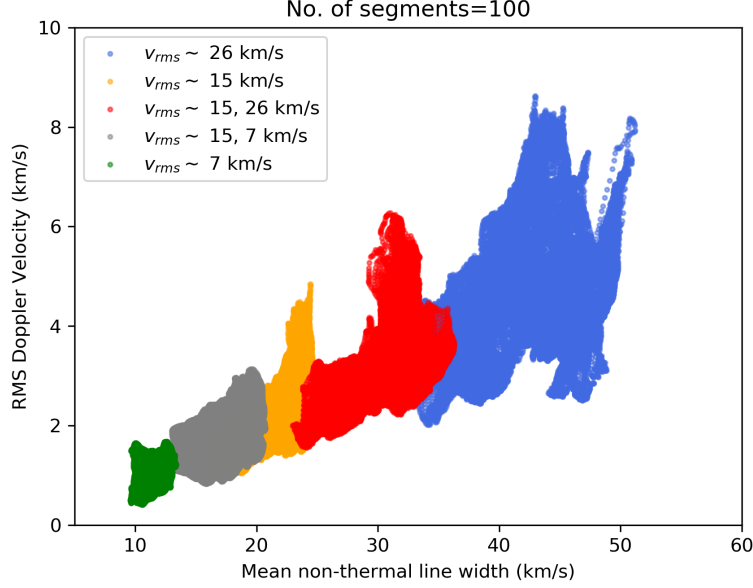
No. of segments=100

$v_{rms} \sim$ 26 km/s
$v_{rms} \sim$ 15 km/s
$v_{rms} \sim$ 15, 26 km/s
$v_{rms} \sim$ 15, 7 km/s
$v_{rms} \sim$ 7 km/s

RMS Doppler Velocity (km/s)

0
2
4
6
8
10

10
20
30
40
50
60

Mean non-thermal line width (km/s)